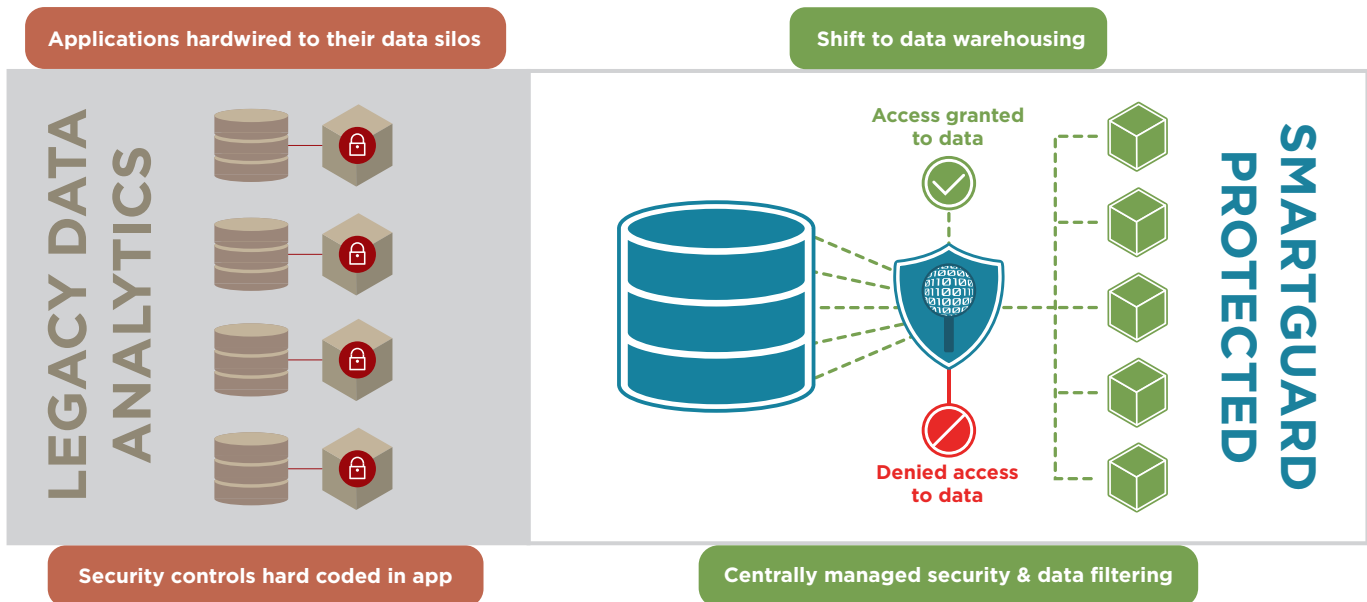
Applications hardwired to their data silos

Shift to data warehousing

LEGACY DATA ANALYTICS

Access granted to data

Denied access to data

SMARTGUARD PROTECTED

Security controls hard coded in app

Centrally managed security & data filtering